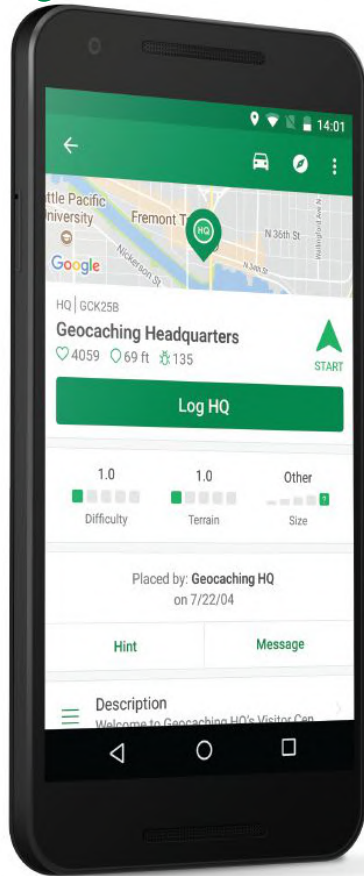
14:01

ttle Pacific
niversity
Fremont T
N 36th St
N 34th St
Nickerson St
Wallingford Ave N
Google
HQ

HQ | GCK25B
Geocaching Headquarters
4059 69 ft 135
START

Log HQ

1.0
Difficulty
1.0
Terrain
Other
Size

Placed by: Geocaching HQ
on 7/22/04

Hint
Message

Description
Welcome to Geocaching HQ's Visitor Cen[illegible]